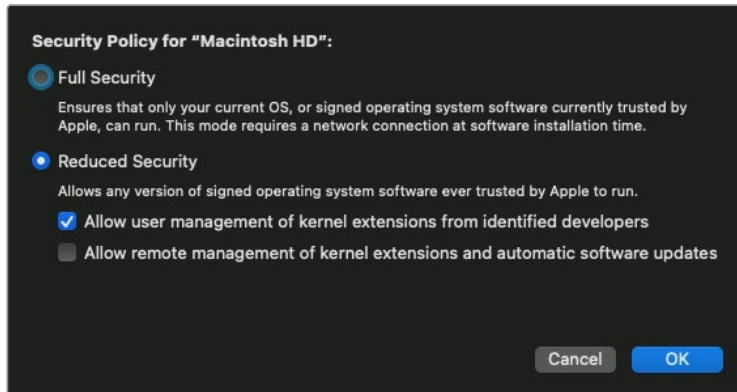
Security Policy for "Macintosh HD":

Full Security

Ensures that only your current OS, or signed operating system software currently trusted by Apple, can run. This mode requires a network connection at software installation time.

Reduced Security

Allows any version of signed operating system software ever trusted by Apple to run.

Allow user management of kernel extensions from identified developers

Allow remote management of kernel extensions and automatic software updates

Cancel

OK